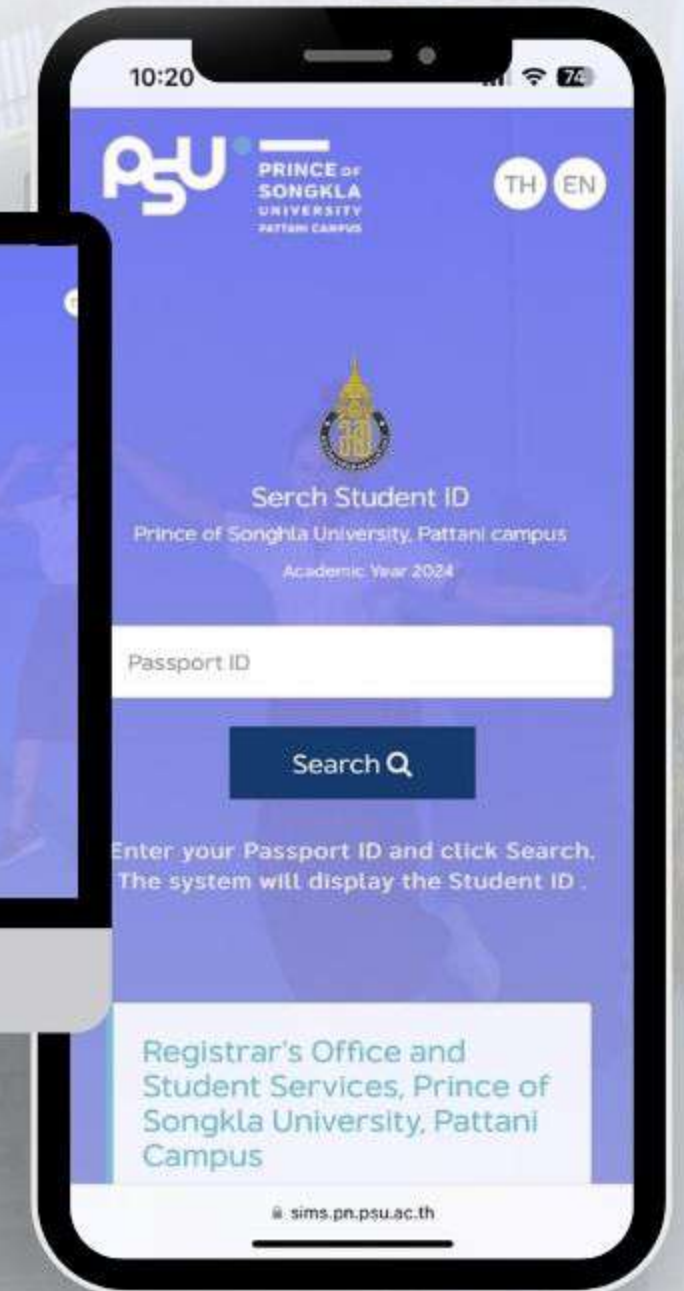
10:20

74

PSU

PRINCE OF SONGKLA UNIVERSITY PATTANI CAMPUS

TH EN

Serch Student ID

Prince of Songhla University, Pattani campus

Academic Year 2024

Passport ID

Search

Enter your Passport ID and click Search. The system will display the Student ID .

Registrar's Office and Student Services, Prince of Songkla University, Pattani Campus

sims.pn.psu.ac.th